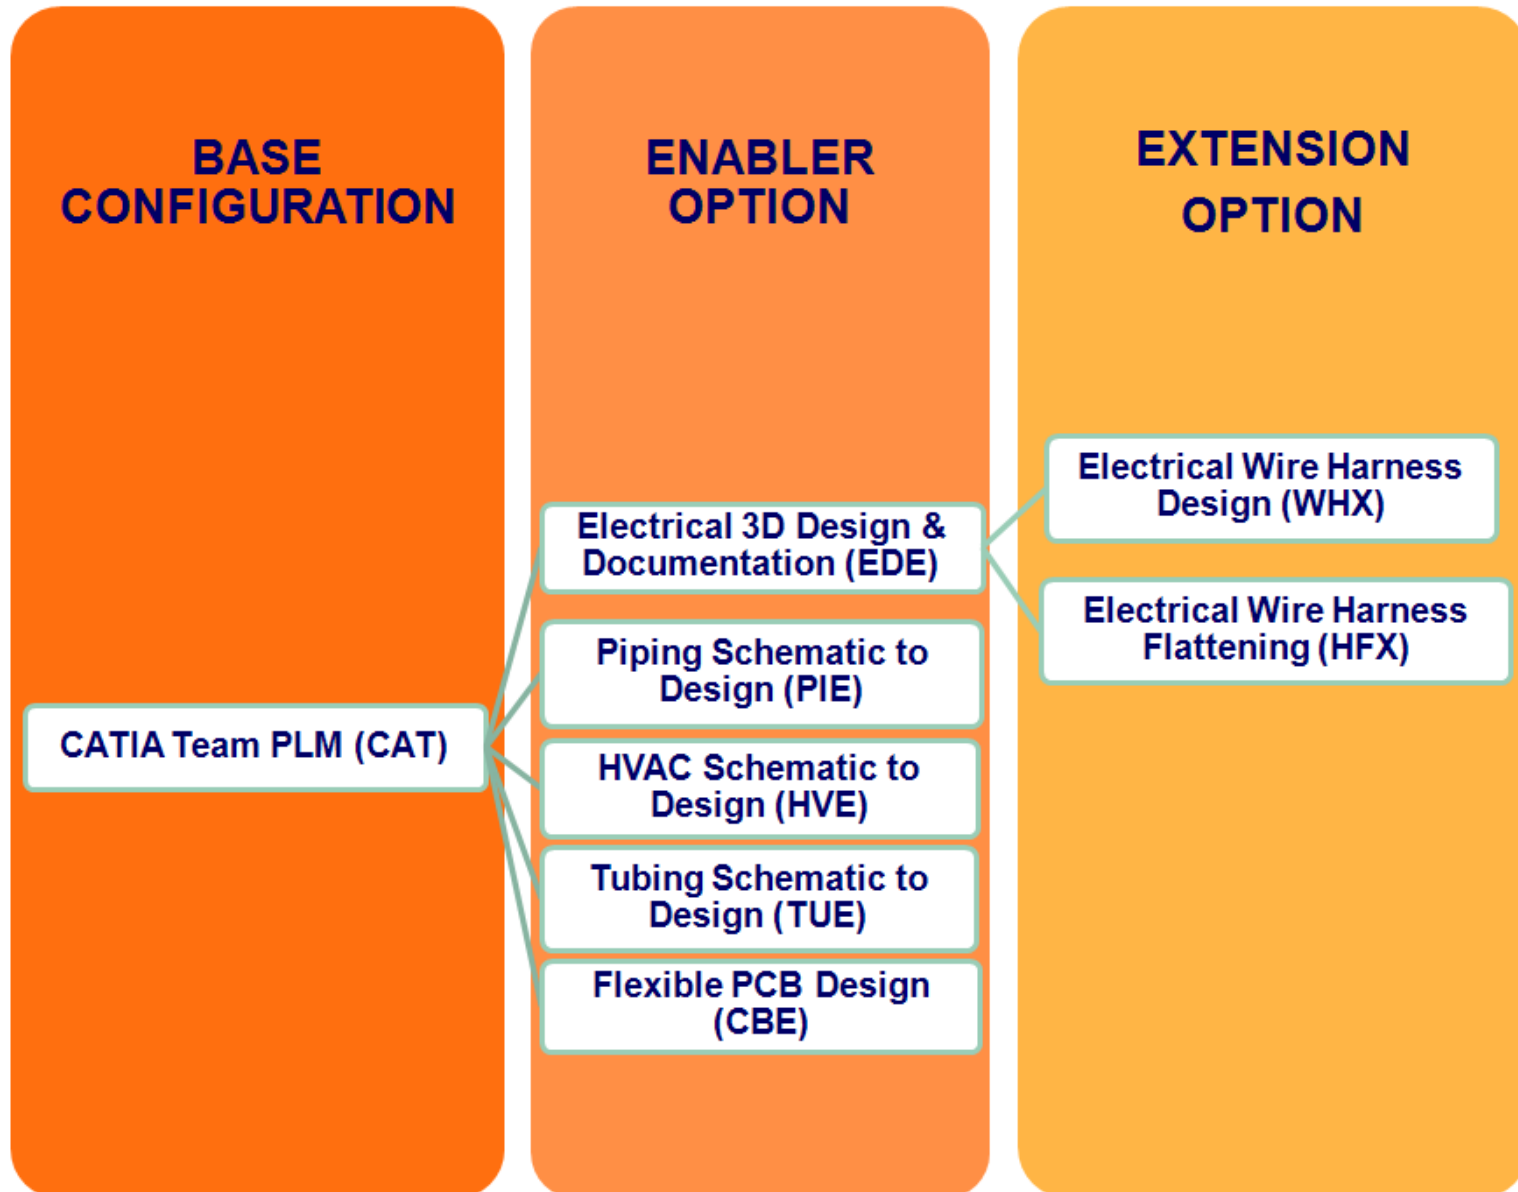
BASE CONFIGURATION

CATIA Team PLM (CAT)

ENABLER OPTION

Electrical 3D Design & Documentation (EDE)

Piping Schematic to Design (PIE)

HVAC Schematic to Design (HVE)

Tubing Schematic to Design (TUE)

Flexible PCB Design (CBE)

EXTENSION OPTION

Electrical Wire Harness Design (WHX)

Electrical Wire Harness Flattening (HFX)